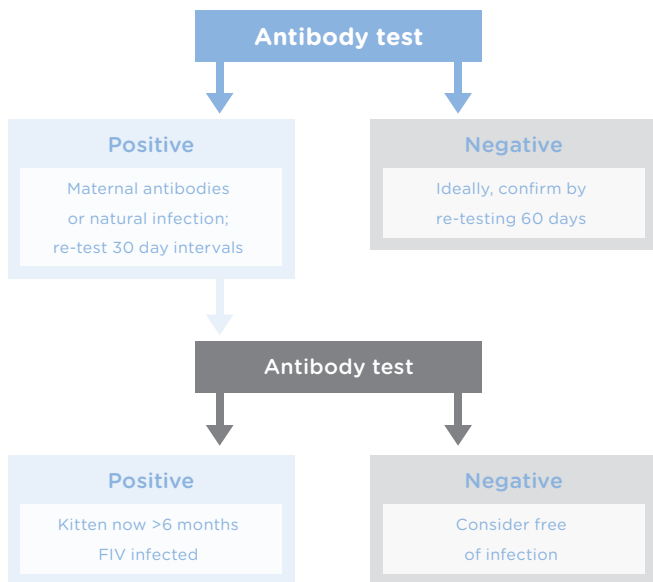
Antibody test

Positive

Maternal antibodies or natural infection; re-test 30 day intervals

Negative

Ideally, confirm by re-testing 60 days

Antibody test

Positive

Kitten now >6 months FIV infected

Negative

Consider free of infection